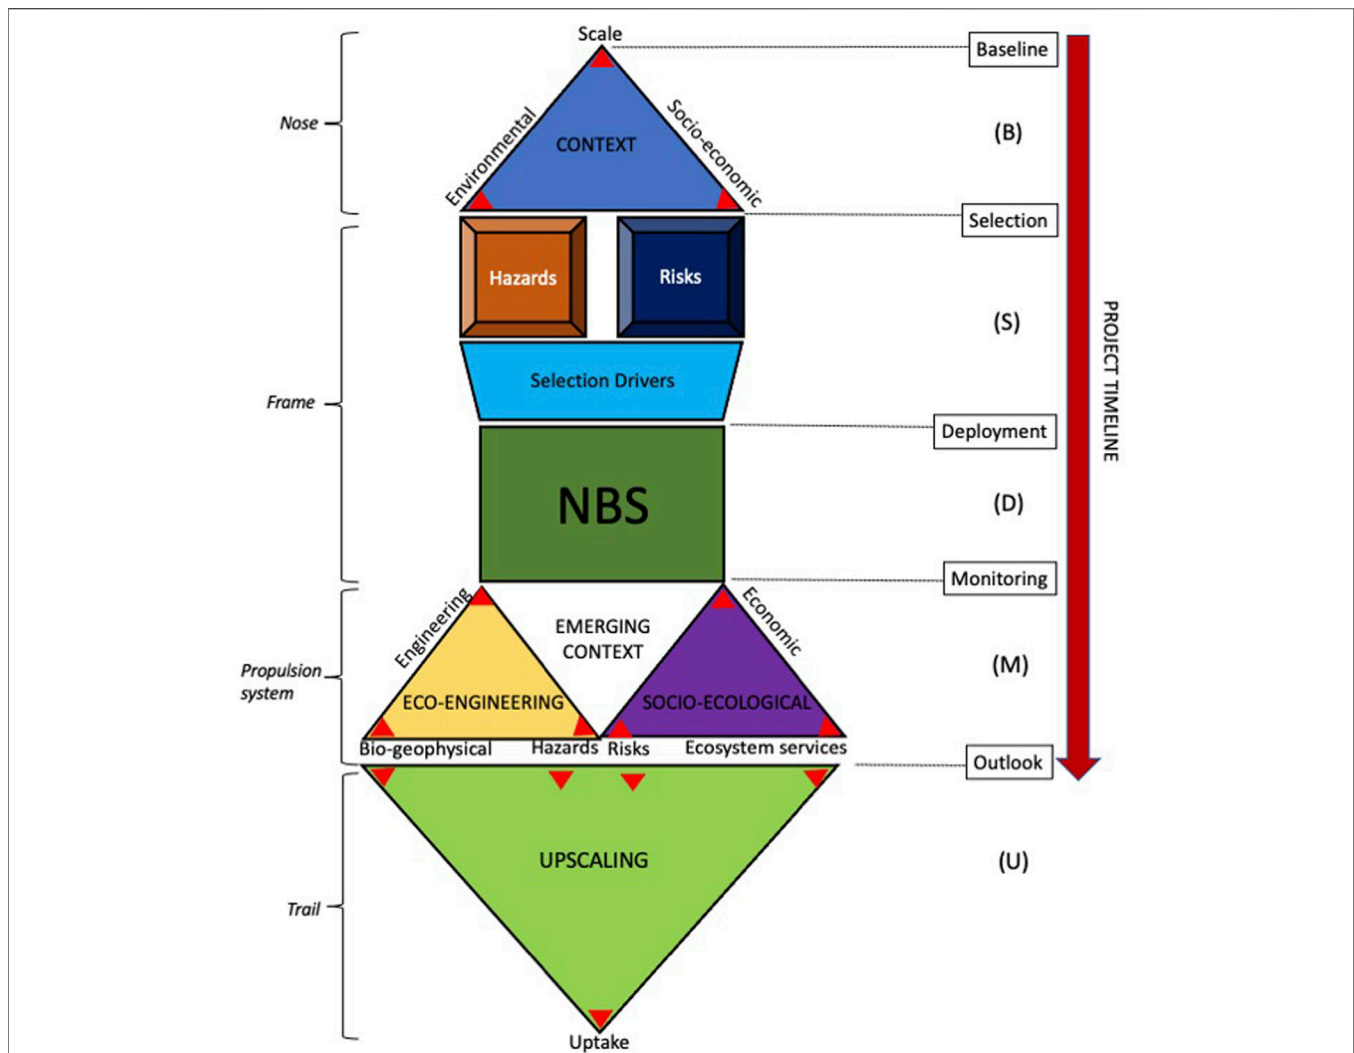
Scale

Baseline

Nose

Environmental

CONTEXT

Socio-economic

(B)

Selection

Hazards

Risks

(S)

Frame

Selection Drivers

PROJECT TIMELINE

Deployment

NBS

(D)

Monitoring

Engineering

EMERGING CONTEXT

Economic

Propulsion system

ECO-ENGINEERING

SOCIO-ECOLOGICAL

(M)

Bio-geophysical

Hazards

Risks

Ecosystem services

Outlook

UPSCALING

(U)

Trail

Uptake